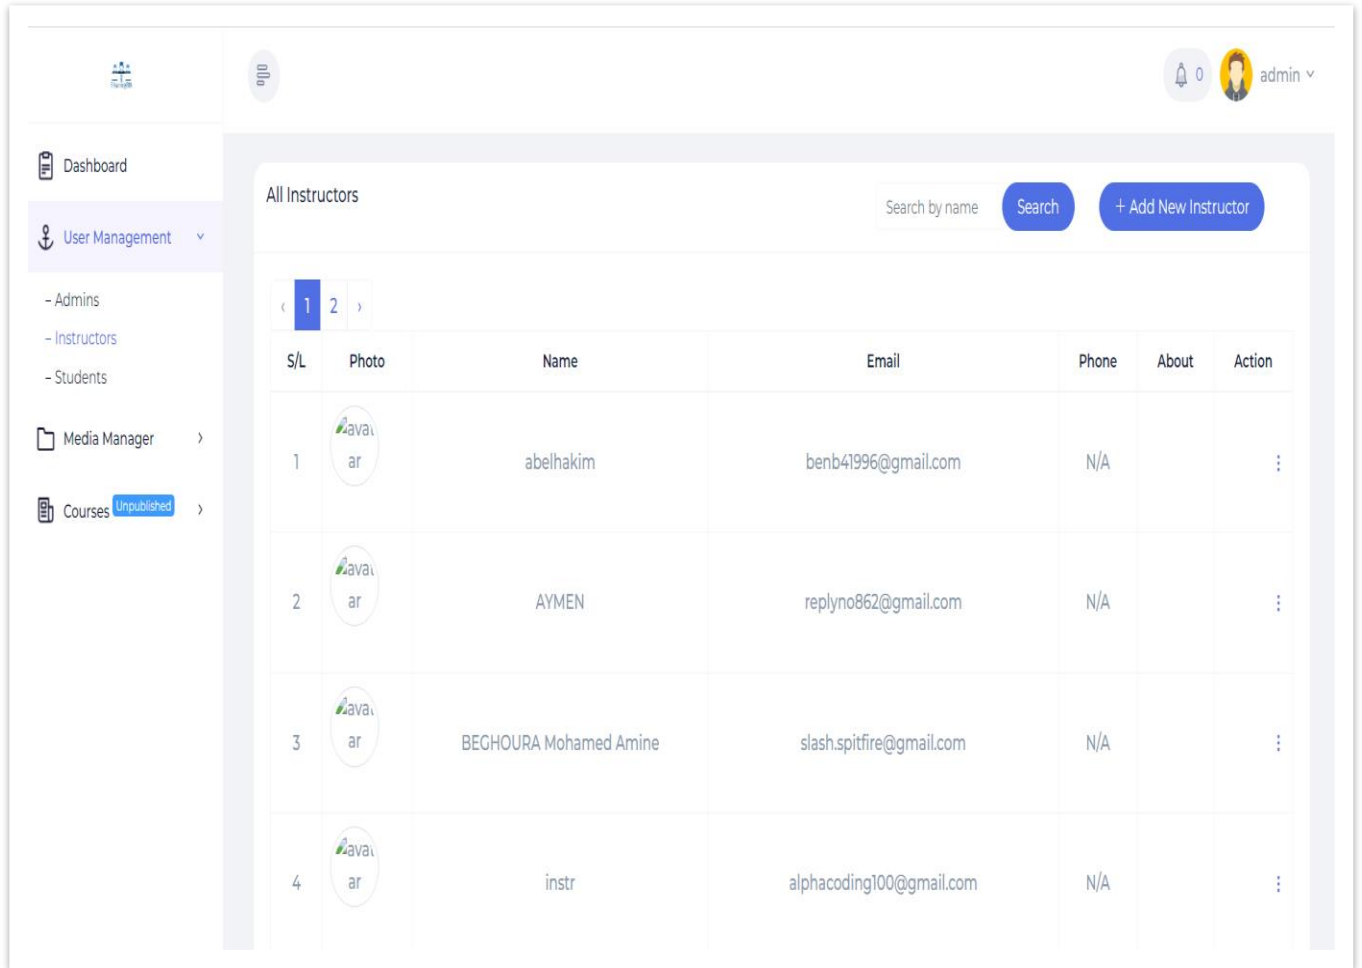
0 admin

Dashboard

User Management

- Admins
- Instructors
- Students

Media Manager

Courses Unpublished

All Instructors

Search by name Search + Add New Instructor

‹ 1 2 ›

| S/L | Photo | Name | Email | Phone | About | Action |
|---|---|---|---|---|---|---|
| 1 | avatar | abelhakim | benb41996@gmail.com | N/A | | ⋮ |
| 2 | avatar | AYMEN | replyno862@gmail.com | N/A | | ⋮ |
| 3 | avatar | BEGHOURA Mohamed Amine | slash.spitfire@gmail.com | N/A | | ⋮ |
| 4 | avatar | instr | alphacoding100@gmail.com | N/A | | ⋮ |